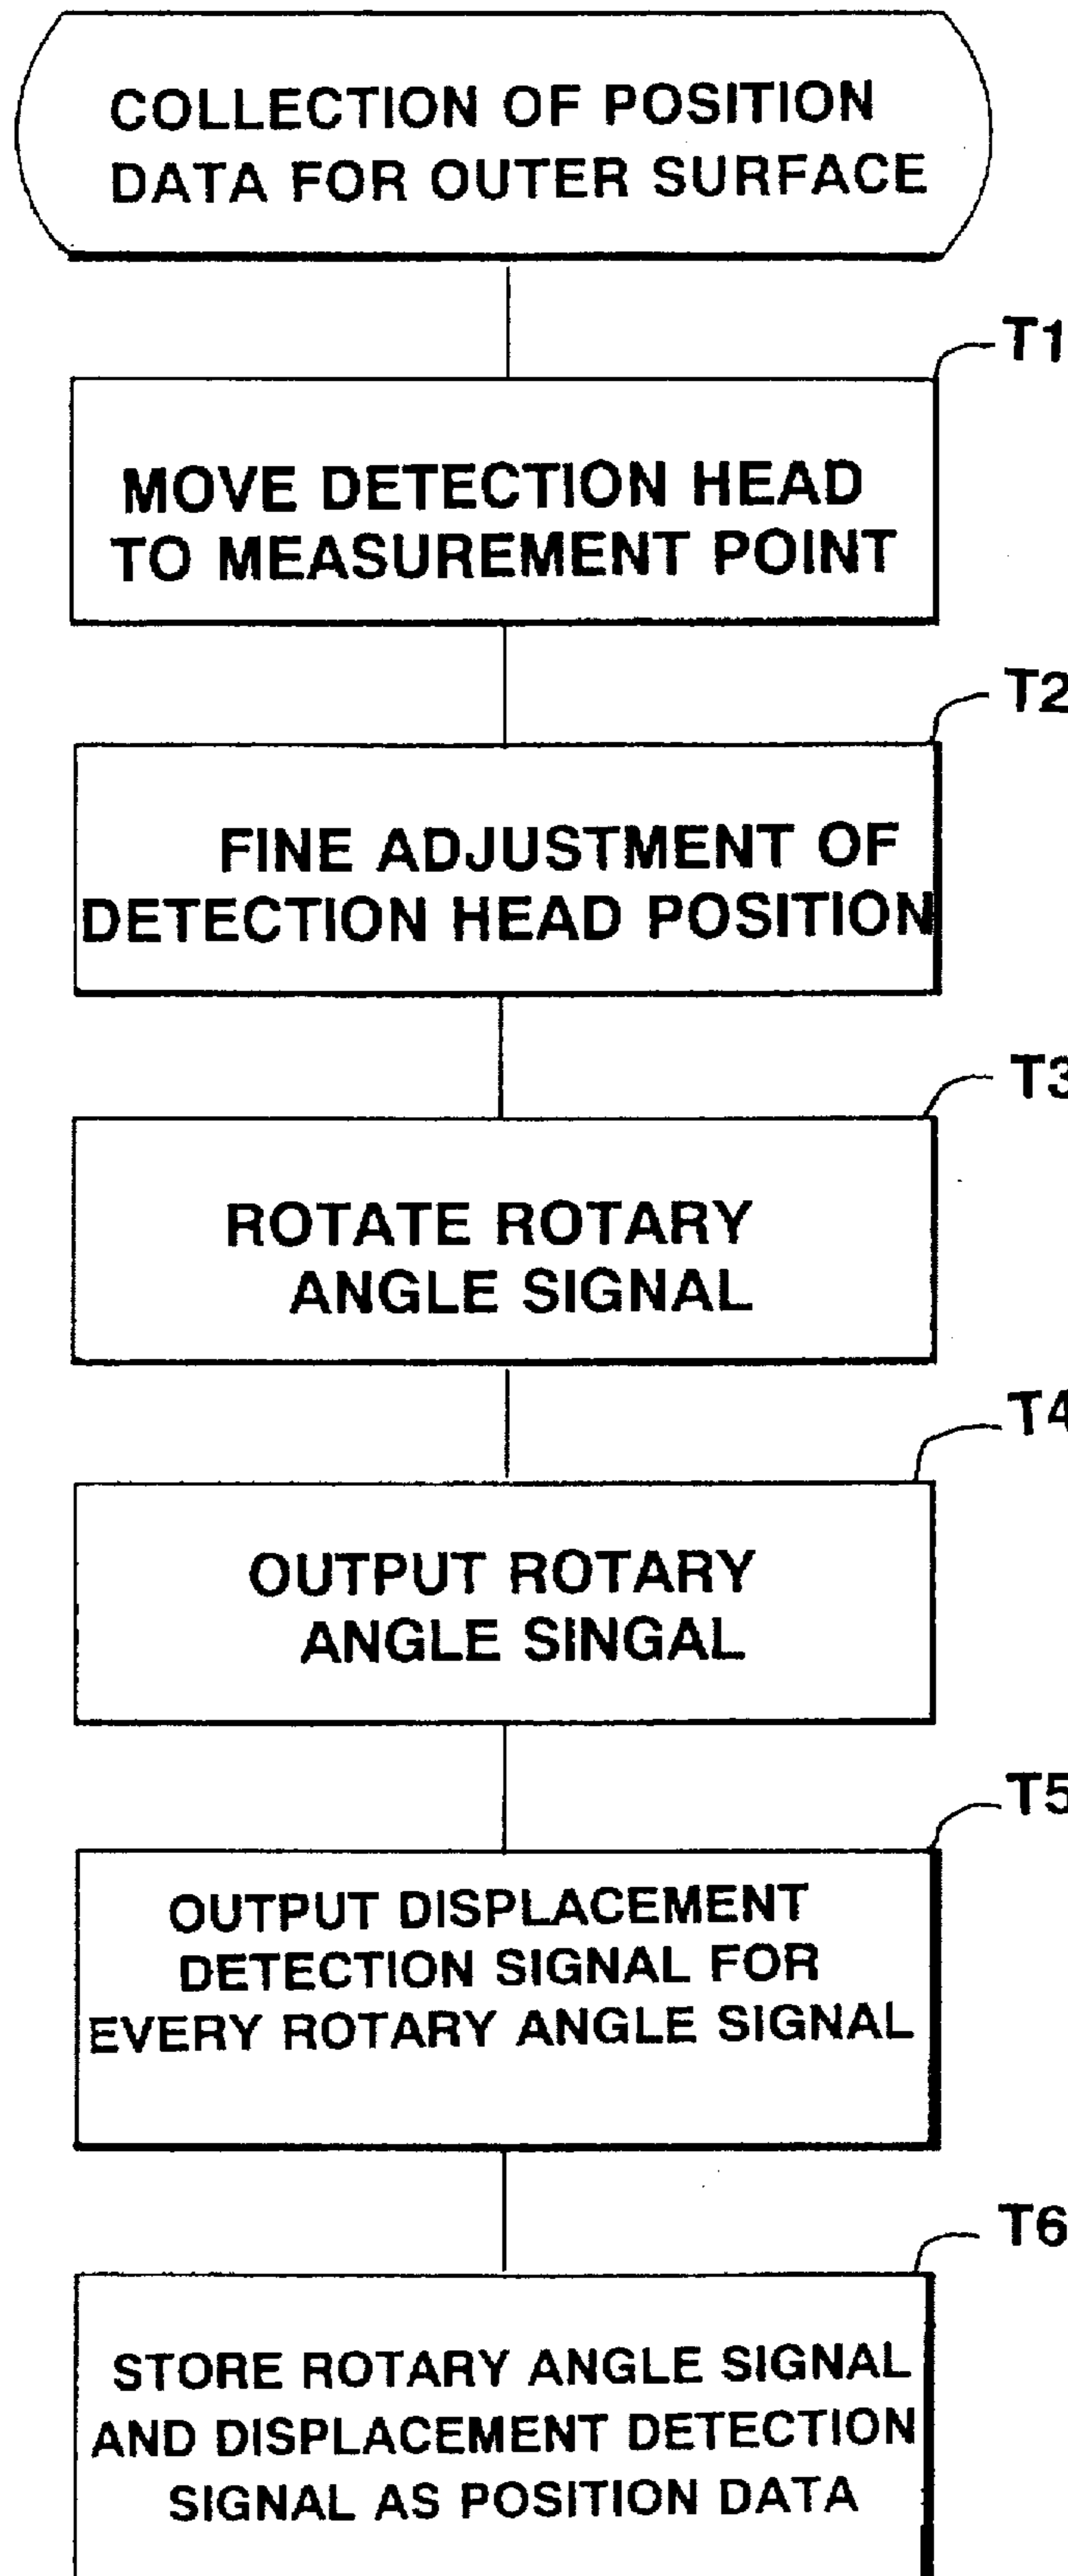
COLLECTION OF POSITION DATA FOR OUTER SURFACE

T1

MOVE DETECTION HEAD TO MEASUREMENT POINT

T2

FINE ADJUSTMENT OF DETECTION HEAD POSITION

T3

ROTATE ROTARY ANGLE SIGNAL

T4

OUTPUT ROTARY ANGLE SINGAL

T5

OUTPUT DISPLACEMENT DETECTION SIGNAL FOR EVERY ROTARY ANGLE SIGNAL

T6

STORE ROTARY ANGLE SIGNAL AND DISPLACEMENT DETECTION SIGNAL AS POSITION DATA